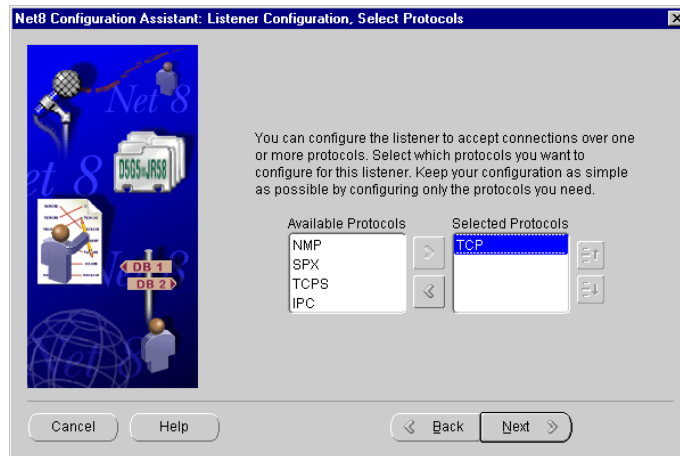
Net8 Configuration Assistant: Listener Configuration, Select Protocols

Net 8
et 8
Net 8
DSGS JRS8
DB 1
DB 2

You can configure the listener to accept connections over one or more protocols. Select which protocols you want to configure for this listener. Keep your configuration as simple as possible by configuring only the protocols you need.

Available Protocols
NMP
SPX
TCPS
IPC

Selected Protocols
TCP

Cancel
Help
Back
Next